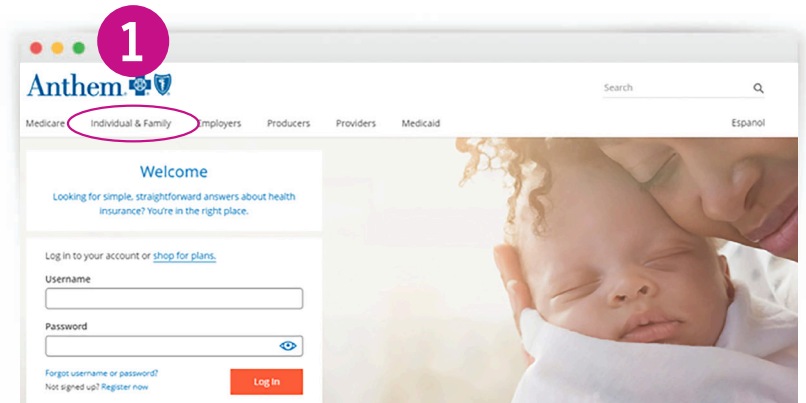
1

Anthem

Search

Medicare Individual & Family Employers Producers Providers Medicaid Espanol

Welcome

Looking for simple, straightforward answers about health insurance? You're in the right place.

Log in to your account or shop for plans.

Username

Password

Forgot username or password?

Not signed up? Register now

Log In